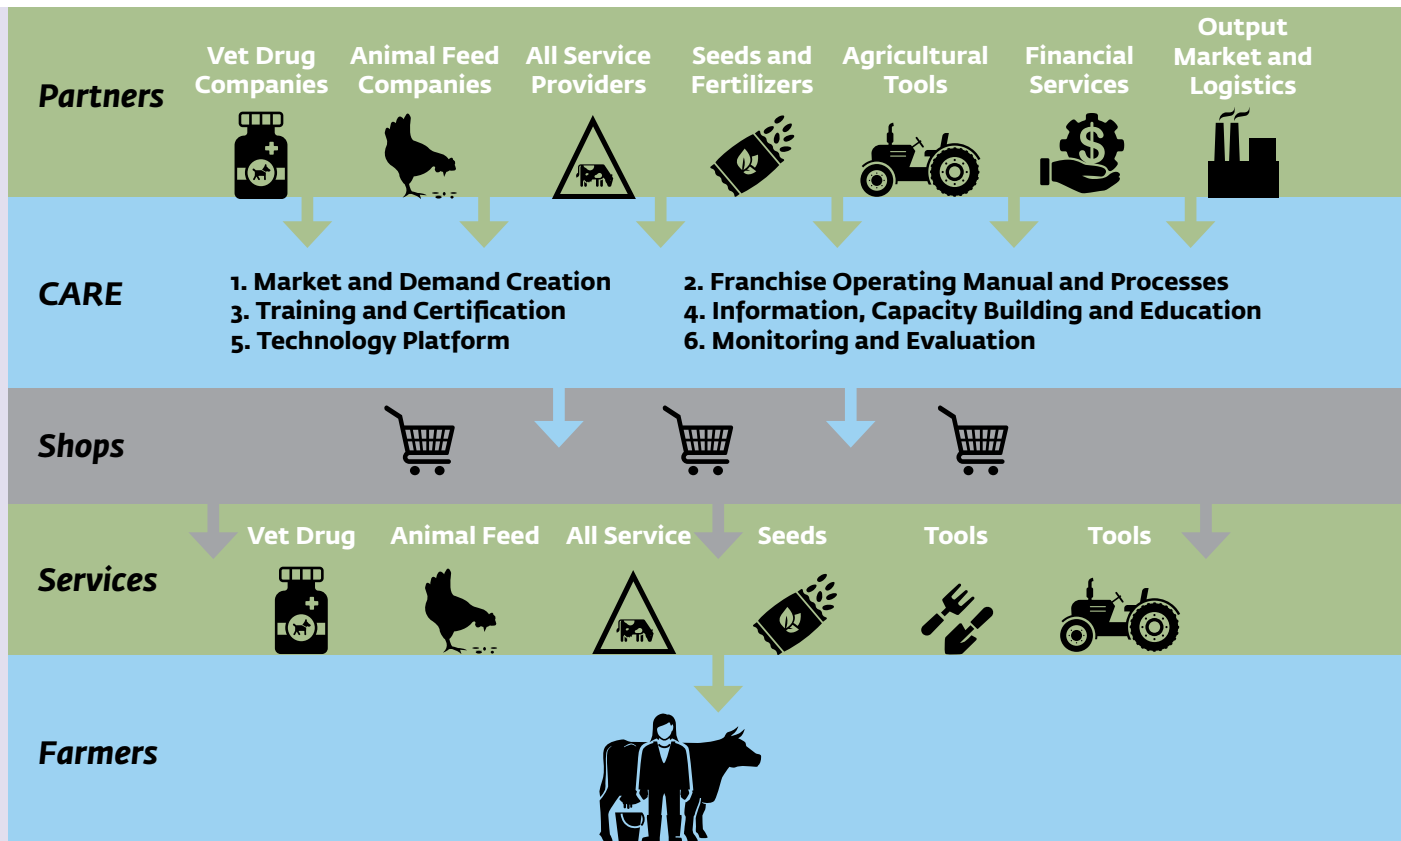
Partners

Vet Drug Companies

Animal Feed Companies

All Service Providers

Seeds and Fertilizers

Agricultural Tools

Financial Services

Output Market and Logistics

CARE

1. Market and Demand Creation
3. Training and Certification
5. Technology Platform

2. Franchise Operating Manual and Processes
4. Information, Capacity Building and Education
6. Monitoring and Evaluation

Shops

Services

Vet Drug

Animal Feed

All Service

Seeds

Tools

Tools

Farmers